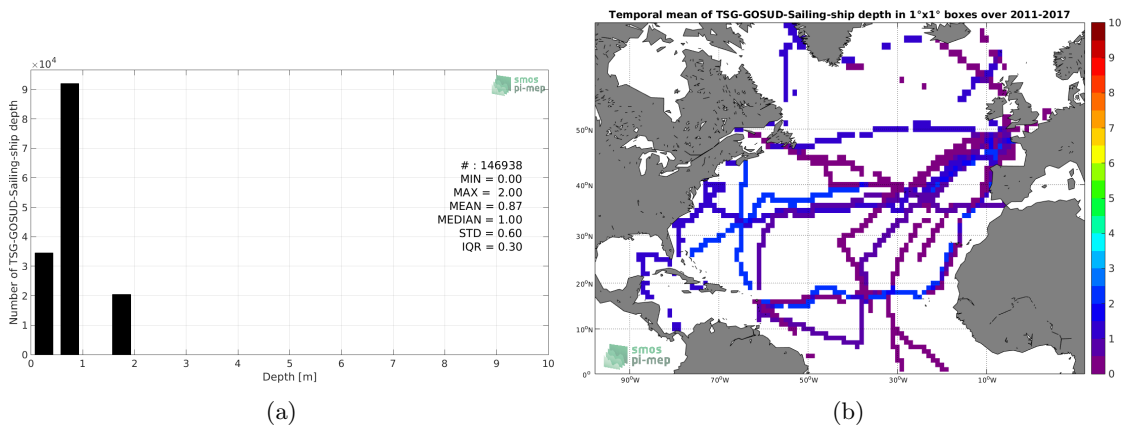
$\times10^4$

smos pi-mep

Number of TSG-GOSUD-Sailing-ship depth

9
8
7
6
5
4
3
2
1
0

# : 146938
MIN = 0.00
MAX = 2.00
MEAN = 0.87
MEDIAN = 1.00
STD = 0.60
IQR = 0.30

0 1 2 3 4 5 6 7 8 9 10

Depth [m]

(a)

Temporal mean of TSG-GOSUD-Sailing-ship depth in 1°x1° boxes over 2011-2017

50°N
40°N
30°N
20°N
10°N
0°

90°W 70°W 50°W 30°W 10°W

smos pi-mep

10
9
8
7
6
5
4
3
2
1
0

(b)